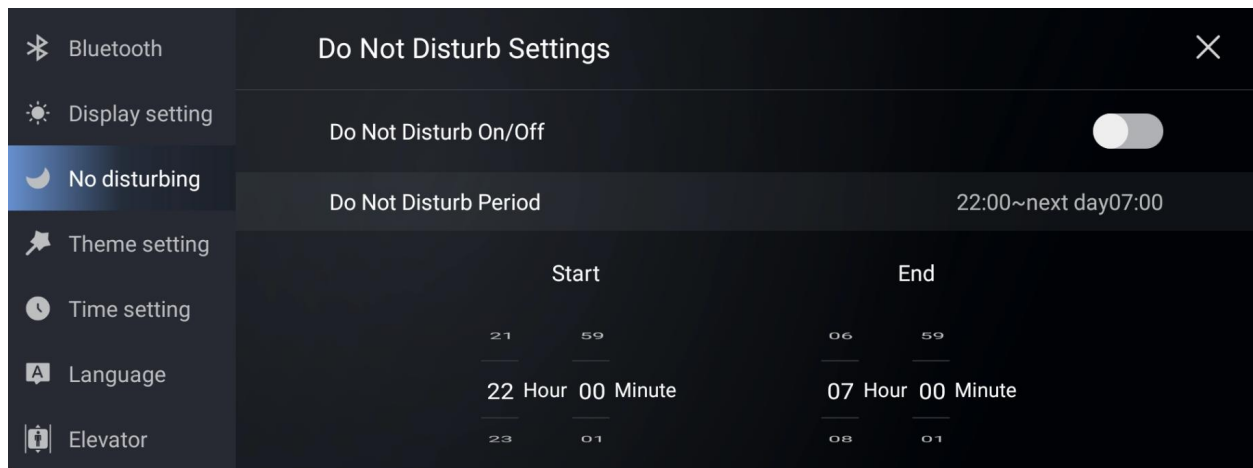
Bluetooth
Display setting
No disturbing
Theme setting
Time setting
Language
Elevator

Do Not Disturb Settings

Do Not Disturb On/Off

Do Not Disturb Period 22:00~next day07:00

Start

21 59
22 Hour 00 Minute
23 01

End

06 59
07 Hour 00 Minute
08 01